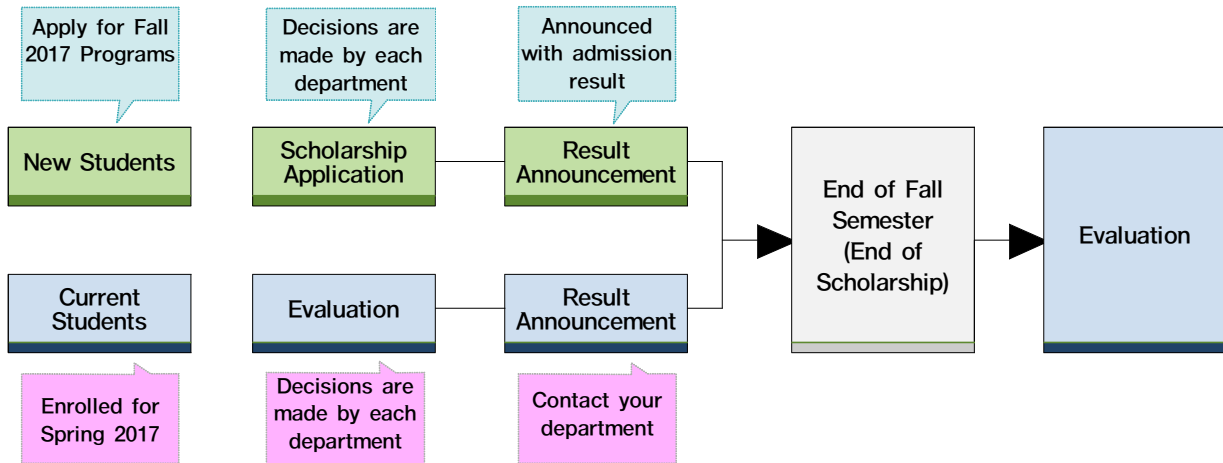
Apply for Fall 2017 Programs

Decisions are made by each department

Announced with admission result

New Students

Scholarship Application

Result Announcement

End of Fall Semester (End of Scholarship)

Evaluation

Current Students

Evaluation

Result Announcement

Enrolled for Spring 2017

Decisions are made by each department

Contact your department